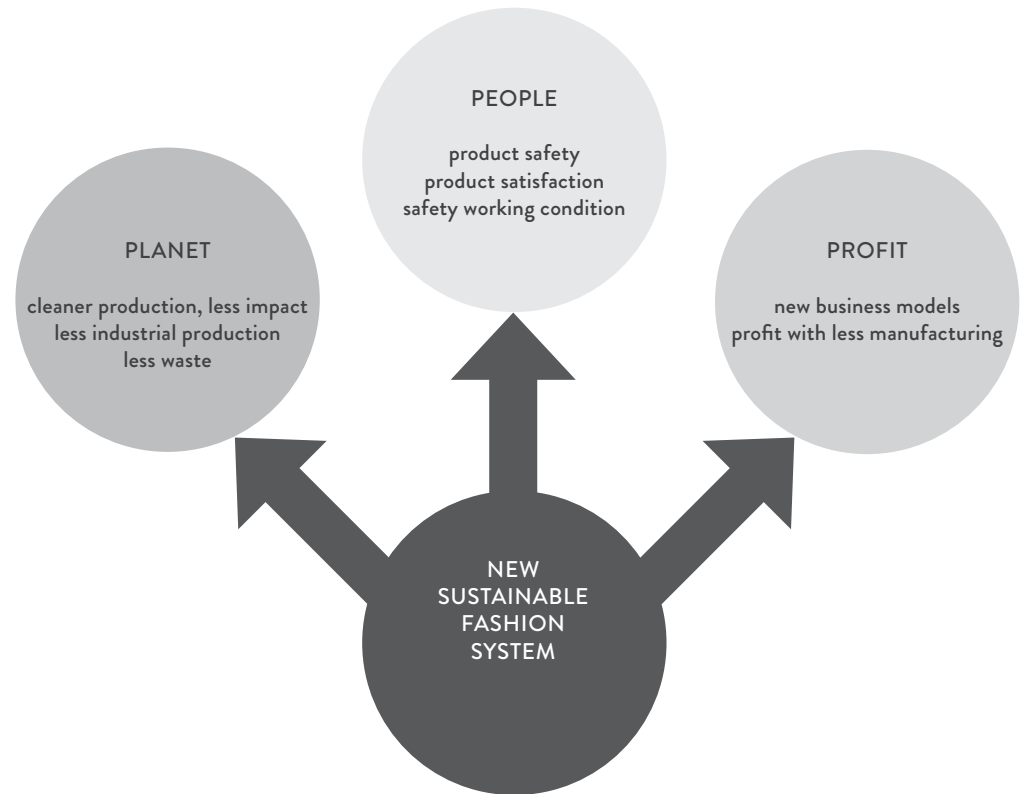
PEOPLE

product safety
product satisfaction
safety working condition

PLANET

cleaner production, less impact
less industrial production
less waste

PROFIT

new business models
profit with less manufacturing

NEW
SUSTAINABLE
FASHION
SYSTEM